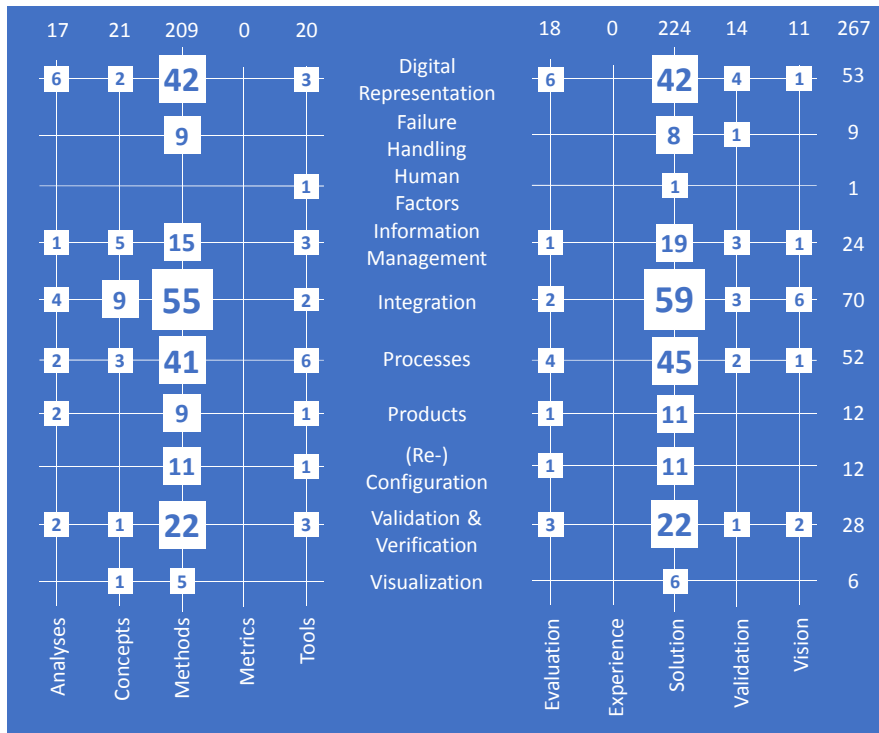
| 17 | 21 | 209 | 0 | 20 | | 18 | 0 | 224 | 14 | 11 | 267 |
|---|---|---|---|---|---|---|---|---|---|---|---|
| 6 | 2 | 42 | | 3 | Digital Representation | 6 | | 42 | 4 | 1 | 53 |
| | | 9 | | | Failure Handling | | | 8 | 1 | | 9 |
| | | | | 1 | Human Factors | | | 1 | | | 1 |
| 1 | 5 | 15 | | 3 | Information Management | 1 | | 19 | 3 | 1 | 24 |
| 4 | 9 | 55 | | 2 | Integration | 2 | | 59 | 3 | 6 | 70 |
| 2 | 3 | 41 | | 6 | Processes | 4 | | 45 | 2 | 1 | 52 |
| 2 | | 9 | | 1 | Products | 1 | | 11 | | | 12 |
| | | 11 | | 1 | (Re-) Configuration | 1 | | 11 | | | 12 |
| 2 | 1 | 22 | | 3 | Validation & Verification | 3 | | 22 | 1 | 2 | 28 |
| | 1 | 5 | | | Visualization | | | 6 | | | 6 |
| Analyses | Concepts | Methods | Metrics | Tools | | Evaluation | Experience | Solution | Validation | Vision | |